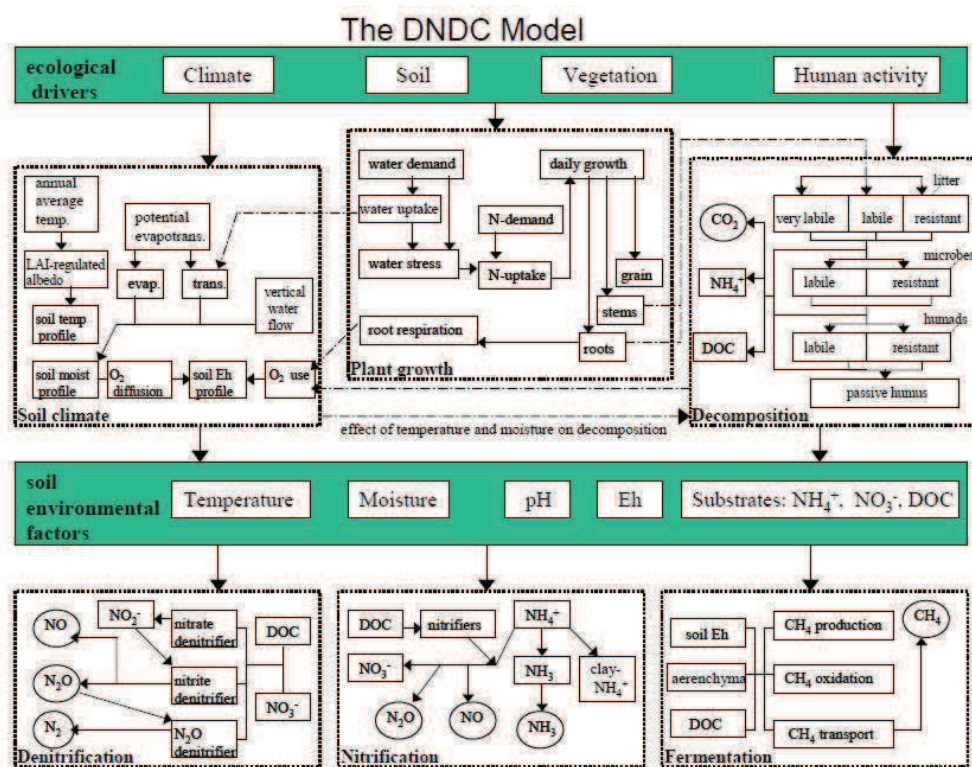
The DNDC Model

ecological drivers

Climate

Soil

Vegetation

Human activity

annual average temp.

LAI-regulated albedo

soil temp profile

potential evapotrans.

evap.

trans.

vertical water flow

soil moist profile

$O_2$ diffusion

soil Eh profile

$O_2$ use

Soil climate

water demand

water uptake

water stress

N-demand

N-uptake

daily growth

grain

stems

roots

root respiration

Plant growth

litter

very labile

labile

resistant

microbes

labile

resistant

humads

labile

resistant

passive humus

$CO_2$

$NH_4^+$

DOC

Decomposition

effect of temperature and moisture on decomposition

soil environmental factors

Temperature

Moisture

pH

Eh

Substrates: $NH_4^+$, $NO_3^-$, DOC

NO

$NO_2^-$

nitrate denitrifier

DOC

$N_2O$

nitrite denitrifier

$NO_3^-$

$N_2$

$N_2O$ denitrifier

Denitrification

DOC

nitrifiers

$NH_4^+$

$NO_3^-$

$NH_3$

clay-$NH_4^+$

$N_2O$

NO

$NH_3$

Nitrification

soil Eh

aerenchyma

DOC

$CH_4$ production

$CH_4$ oxidation

$CH_4$ transport

$CH_4$

Fermentation